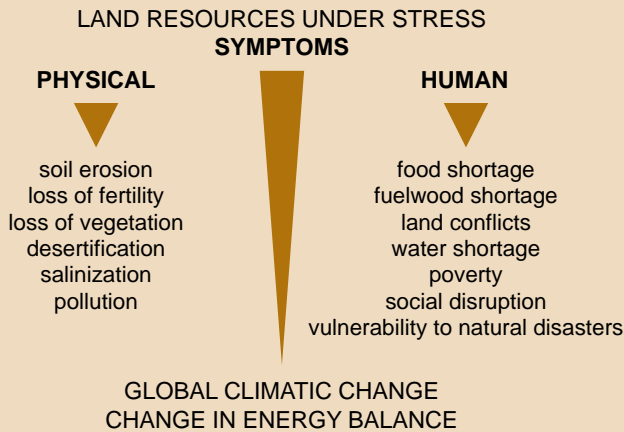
LAND RESOURCES UNDER STRESS
SYMPTOMS

PHYSICAL

soil erosion
loss of fertility
loss of vegetation
desertification
salinization
pollution

HUMAN

food shortage
fuelwood shortage
land conflicts
water shortage
poverty
social disruption
vulnerability to natural disasters

GLOBAL CLIMATIC CHANGE
CHANGE IN ENERGY BALANCE